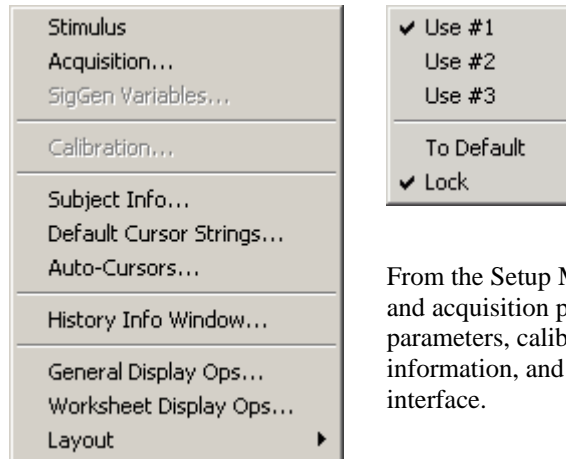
Stimulus
Acquisition...
SigGen Variables...

Calibration...

Subject Info...
Default Cursor Strings...
Auto-Cursors...

History Info Window...

General Display Ops...
Worksheet Display Ops...
Layout

✔ Use #1
Use #2
Use #3

To Default
✔ Lock

From the Setup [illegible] and acquisition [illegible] parameters, calib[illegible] information, and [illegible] interface.